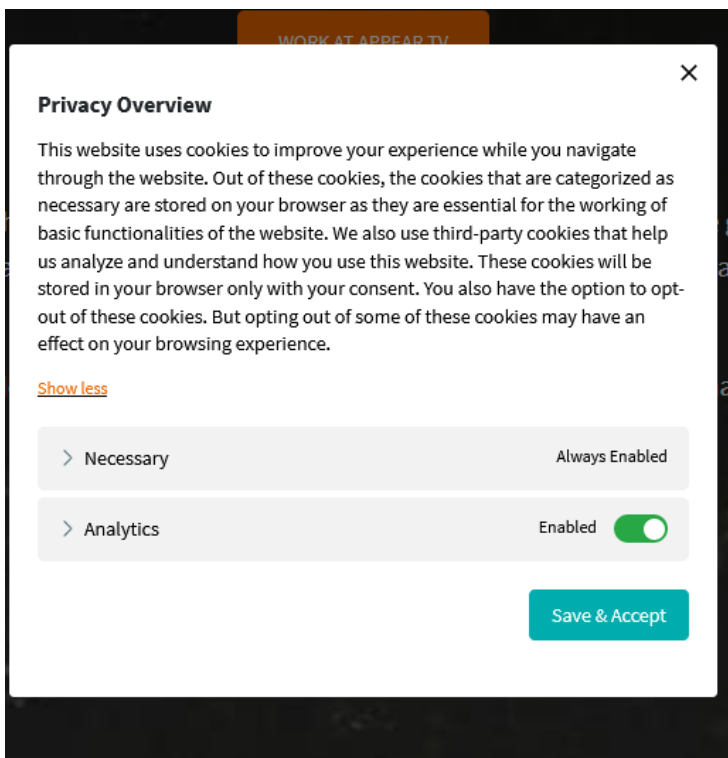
WORK AT APPEAR TV

Privacy Overview

This website uses cookies to improve your experience while you navigate through the website. Out of these cookies, the cookies that are categorized as necessary are stored on your browser as they are essential for the working of basic functionalities of the website. We also use third-party cookies that help us analyze and understand how you use this website. These cookies will be stored in your browser only with your consent. You also have the option to opt-out of these cookies. But opting out of some of these cookies may have an effect on your browsing experience.

Show less

Necessary Always Enabled

Analytics Enabled

Save & Accept